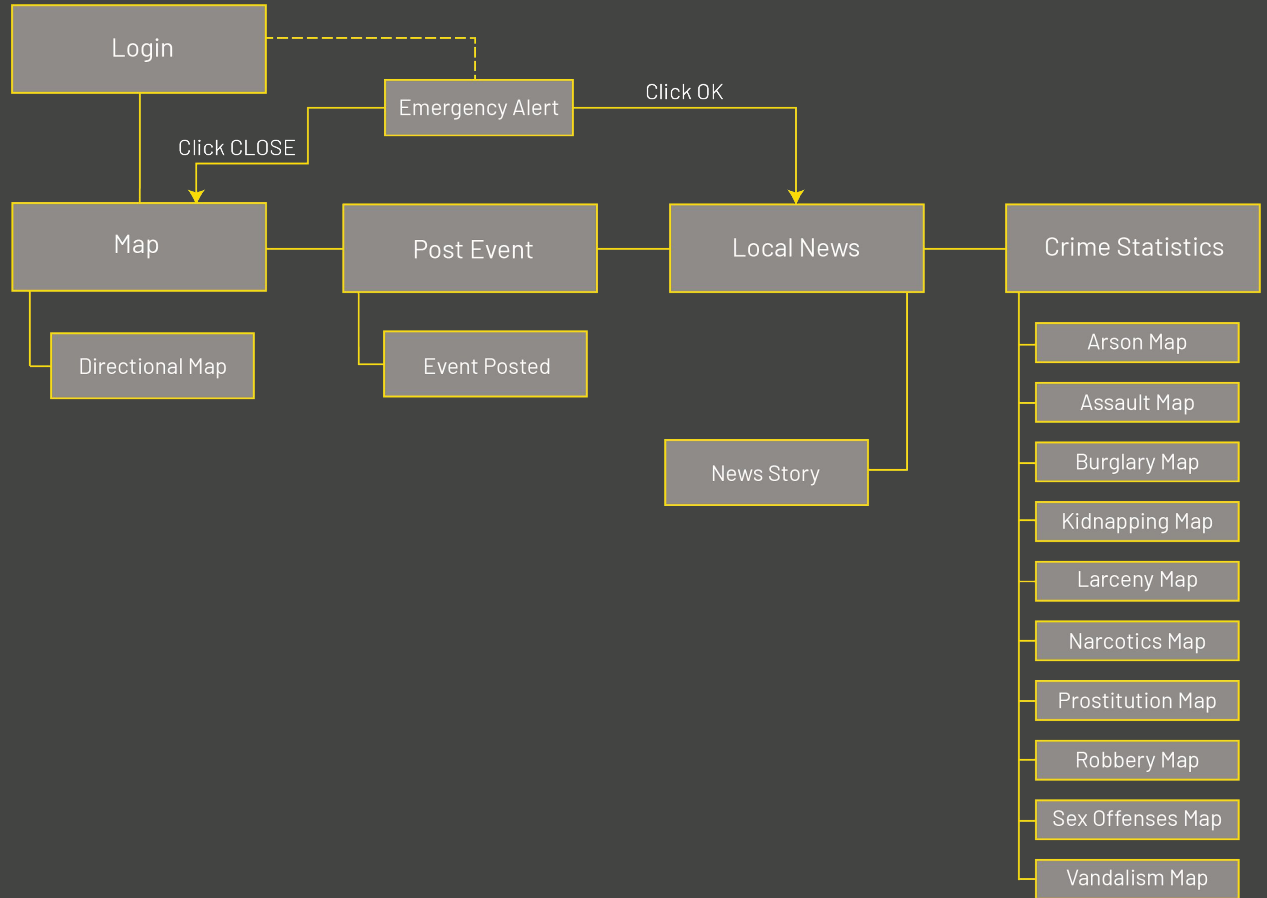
Login

Emergency Alert

Click OK

Click CLOSE

Map

Post Event

Local News

Crime Statistics

Directional Map

Event Posted

News Story

Arson Map

Assault Map

Burglary Map

Kidnapping Map

Larceny Map

Narcotics Map

Prostitution Map

Robbery Map

Sex Offenses Map

Vandalism Map